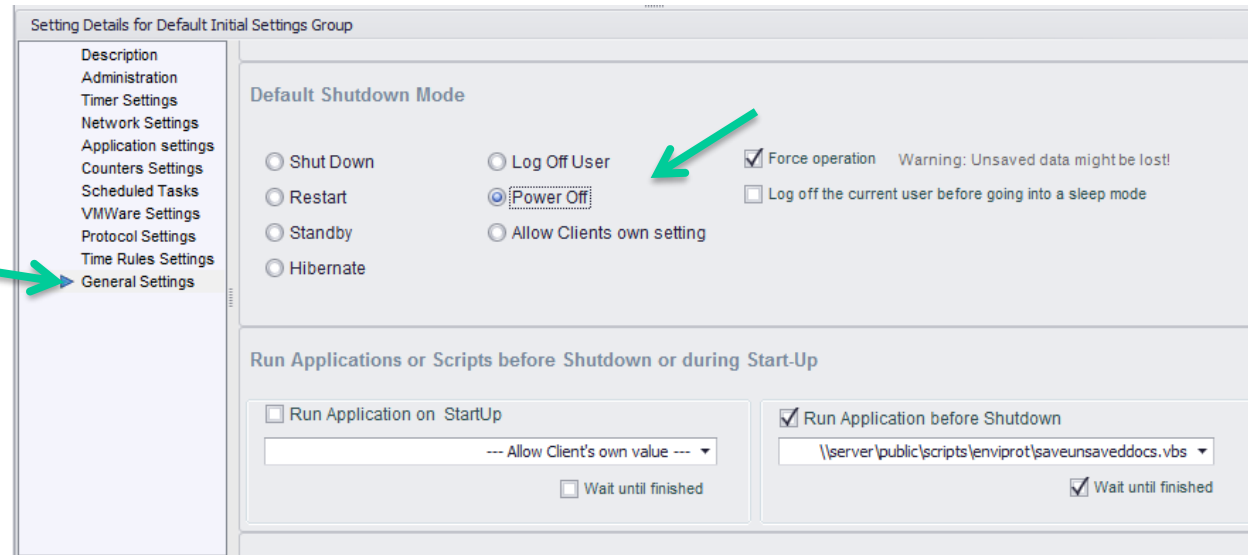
Setting Details for Default Initial Settings Group

Description
Administration
Timer Settings
Network Settings
Application settings
Counters Settings
Scheduled Tasks
VMWare Settings
Protocol Settings
Time Rules Settings
General Settings

Default Shutdown Mode

Shut Down
Restart
Standby
Hibernate

Log Off User
Power Off
Allow Clients own setting

Force operation Warning: Unsaved data might be lost!
Log off the current user before going into a sleep mode

Run Applications or Scripts before Shutdown or during Start-Up

Run Application on StartUp
--- Allow Client's own value ---
Wait until finished

Run Application before Shutdown
\\server\public\scripts\enviprot\saveunsaveddocs.vbs
Wait until finished